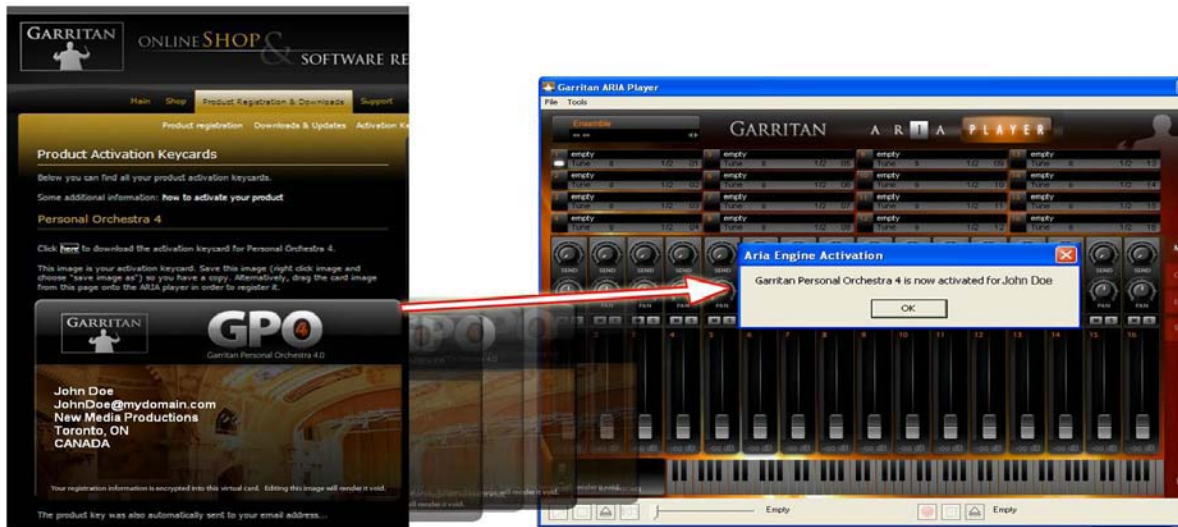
GARRITAN ONLINE SHOP & SOFTWARE RE

Main Shop Product Registration & Downloads Support

Product registration Downloads & Updates Activation Ke

Product Activation Keycards

Below you can find all your product activation keycards.

Some additional information: how to activate your product

Personal Orchestra 4

Click here to download the activation keycard for Personal Orchestra 4.

This image is your activation keycard. Save this image (right click image and choose "save image as") so you have a copy. Alternatively, drag the card image from this page onto the ARIA player in order to register it.

GARRITAN GPO 4
Garritan Personal Orchestra 4.0

John Doe
JohnDoe@mydomain.com
New Media Productions
Toronto, ON
CANADA

Your registration information is encrypted into this virtual card. Editing this image will render it void.

The product key was also automatically sent to your email address...

Garritan ARIA Player
File Tools
Ensemble
GARRITAN ARIA PLAYER

empty Tune 0 1/2 01
empty Tune 0 1/2 02
empty Tune 0 1/2 03
empty Tune 0 1/2 04
empty Tune 0 1/2 05
empty Tune 0 1/2 06
empty Tune 0 1/2 07
empty Tune 0 1/2 08
empty Tune 0 1/2 09
empty Tune 0 1/2 10
empty Tune 0 1/2 11
empty Tune 0 1/2 12
empty Tune 0 1/2 13
empty Tune 0 1/2 14
empty Tune 0 1/2 15
empty Tune 0 1/2 16

SEND SEND SEND SEND SEND SEND
PAN PAN PAN PAN PAN PAN

Aria Engine Activation
Garritan Personal Orchestra 4 is now activated for John Doe
OK

1 2 3 4 5 6 7 8 9 10 11 12 13 14 15 16

Empty Empty